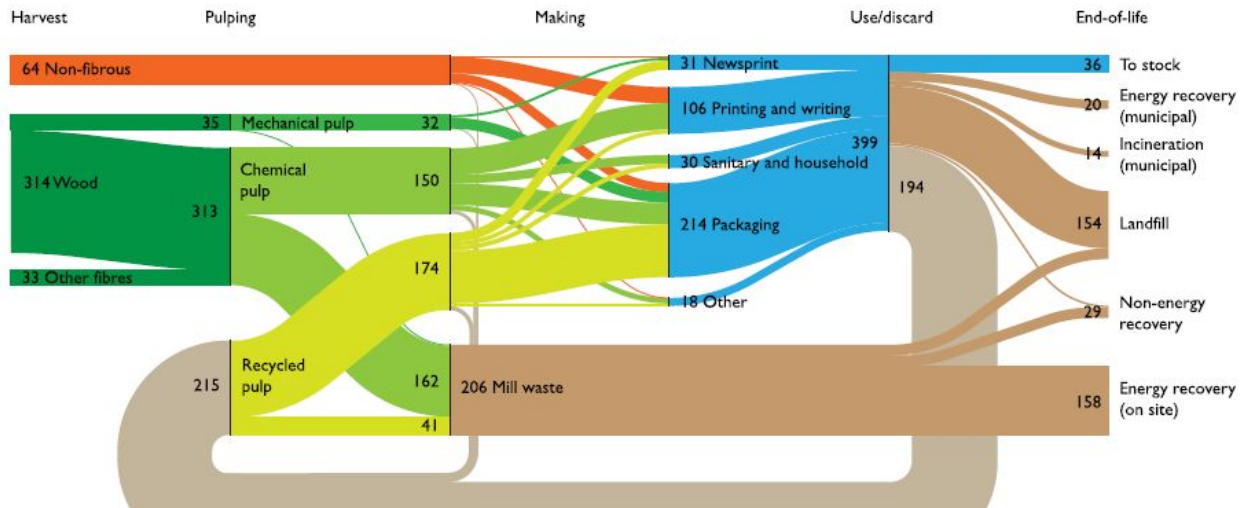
Harvest Pulping Making Use/discard End-of-life

64 Non-fibrous

35 Mechanical pulp 32

314 Wood

313

Chemical pulp

150

33 Other fibres

174

215

Recycled pulp

162

41

31 Newsprint

106 Printing and writing

30 Sanitary and household

399

214 Packaging

18 Other

206 Mill waste

194

36 To stock

20 Energy recovery (municipal)

14 Incineration (municipal)

154 Landfill

29 Non-energy recovery

158 Energy recovery (on site)